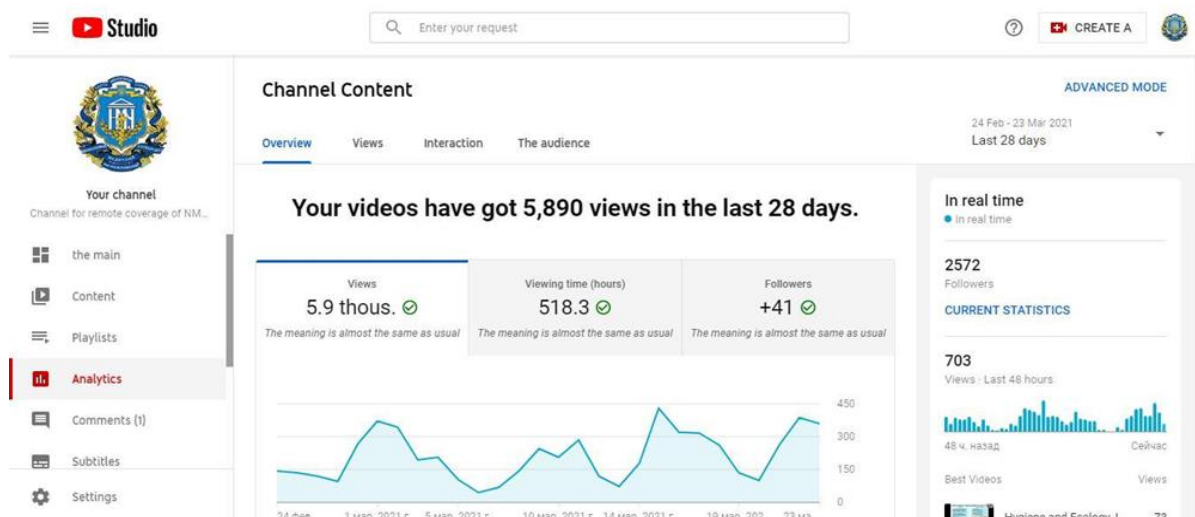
Studio

Enter your request

CREATE A

Your channel
Channel for remote coverage of NM...

the main
Content
Playlists
Analytics
Comments (1)
Subtitles
Settings

Channel Content

ADVANCED MODE

Overview Views Interaction The audience

24 Feb - 23 Mar 2021
Last 28 days

Your videos have got 5,890 views in the last 28 days.

| Views | Viewing time (hours) | Followers |
|---|---|---|
| 5.9 thous. | 518.3 | +41 |
| The meaning is almost the same as usual | The meaning is almost the same as usual | The meaning is almost the same as usual |

450
300
150
0

24 фев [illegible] 1 мар. 2021 г. 5 мар. 2021 г. 10 мар. 2021 г. 14 мар. 2021 г. 19 мар. 202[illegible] 23 ма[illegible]

In real time
In real time

2572
Followers

CURRENT STATISTICS

703
Views · Last 48 hours

48 ч. назад
Сейчас

Best Videos
Views

Hygiene and Ecology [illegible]
73